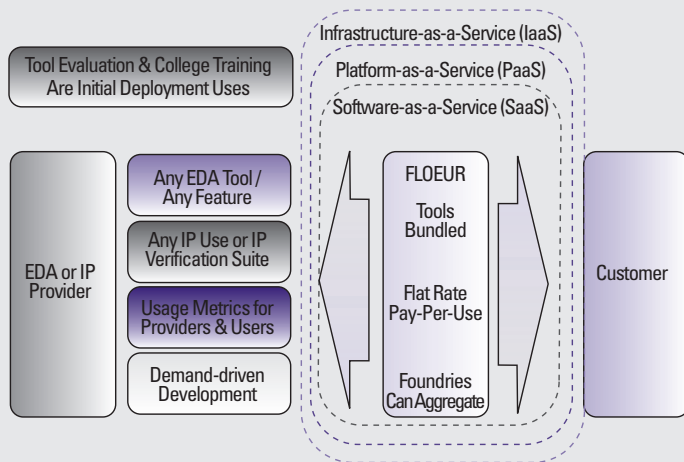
Infrastructure-as-a-Service (IaaS)

Platform-as-a-Service (PaaS)

Software-as-a-Service (SaaS)

Tool Evaluation & College Training Are Initial Deployment Uses

EDA or IP Provider

Any EDA Tool / Any Feature

Any IP Use or IP Verification Suite

Usage Metrics for Providers & Users

Demand-driven Development

FLOEUR

Tools Bundled

Flat Rate Pay-Per-Use

Foundries Can Aggregate

Customer